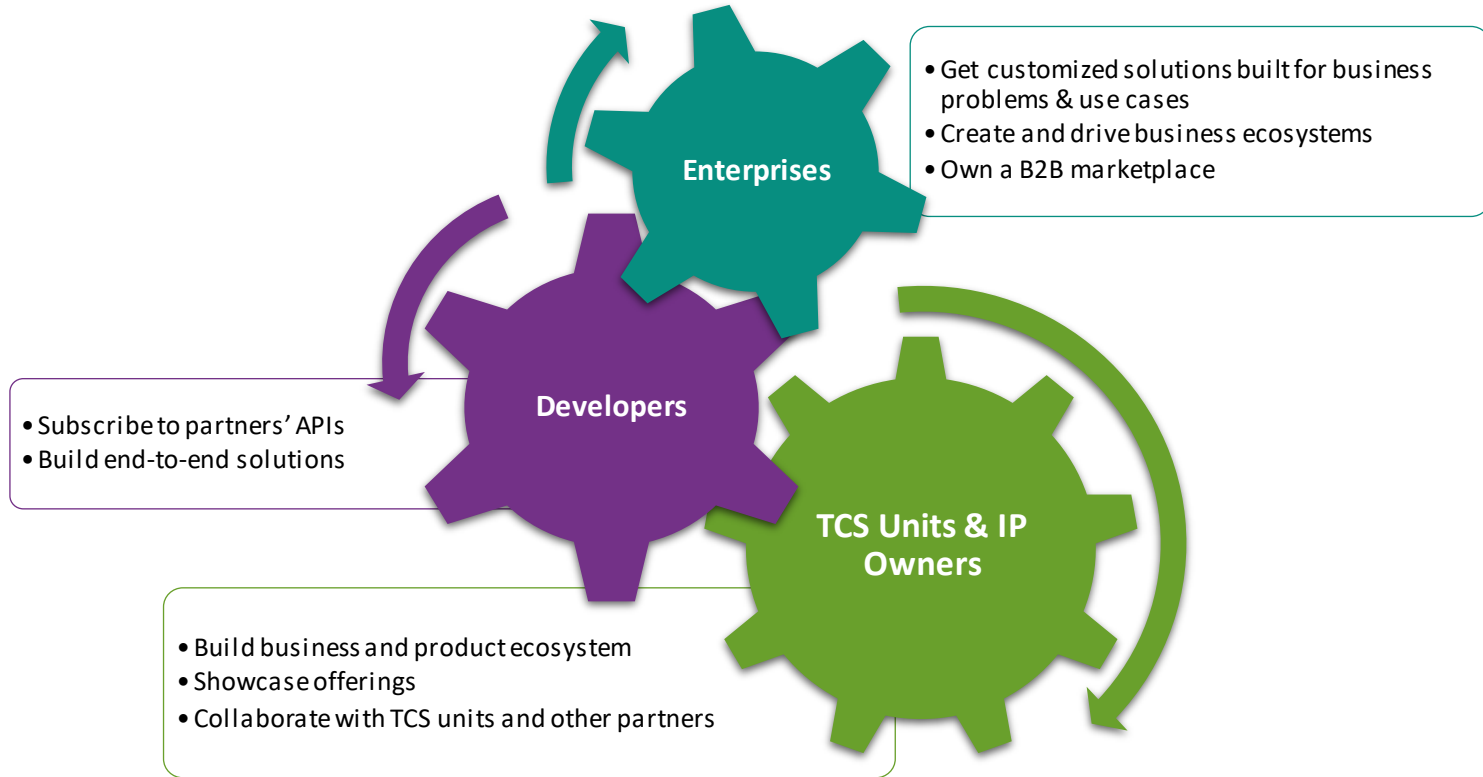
Enterprises

• Get customized solutions built for business problems & use cases
• Create and drive business ecosystems
• Own a B2B marketplace

Developers

• Subscribe to partners' APIs
• Build end-to-end solutions

TCS Units & IP Owners

• Build business and product ecosystem
• Showcase offerings
• Collaborate with TCS units and other partners